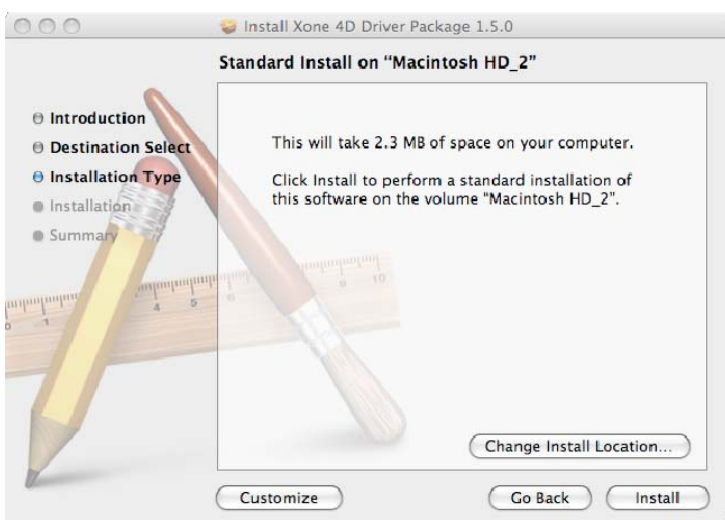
Install Xone 4D Driver Package 1.5.0

Standard Install on "Macintosh HD_2"

Introduction
Destination Select
Installation Type
Installation
Summary

This will take 2.3 MB of space on your computer.

Click Install to perform a standard installation of this software on the volume "Macintosh HD_2".

Change Install Location...

Customize

Go Back

Install